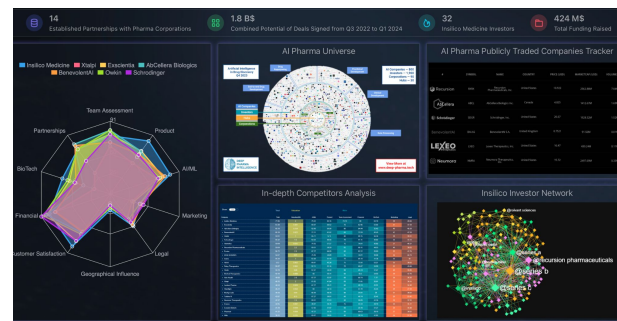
14
Established Partnerships with Pharma Corporations

1.8 B$
Combined Potential of Deals Signed from Q3 2022 to Q1 2024

32
Insilico Medicine Investors

424 M$
Total Funding Raised

Insilico Medicine
XtalPi
Exscientia
AbCellera Biologics
BenevolentAI
Owkin
Schrodinger

Team Assessment
Product
AI/ML
Marketing
Legal
Geographical Influence
ustomer Satisfaction
Financial
BioTech
Partnerships

AI Pharma Universe

View More at www.deep-pharma.tech

AI Pharma Publicly Traded Companies Tracker

Recursion
AbCellera
Schrödinger
LEXEO
Neumora

In-depth Competitors Analysis

Insilico Investor Network

@recursion pharmaceuticals
@series b
@series a